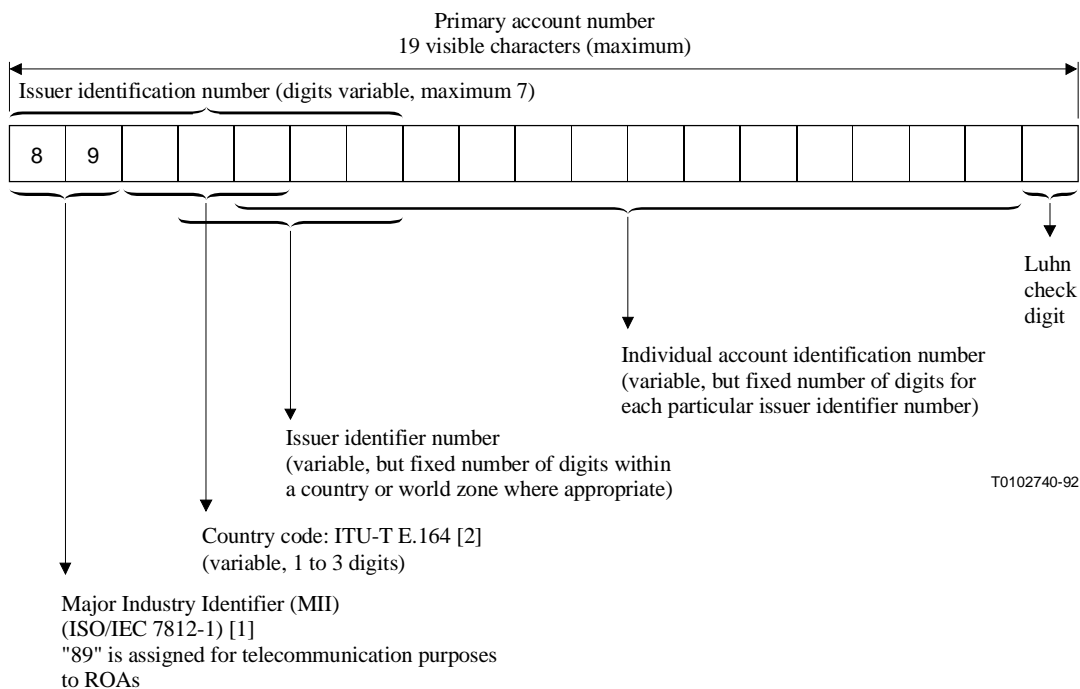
Primary account number
19 visible characters (maximum)

Issuer identification number (digits variable, maximum 7)

| 8 | 9 | | | | | | | | | | | | | | | | | |
|---|---|---|---|---|---|---|---|---|---|---|---|---|---|---|---|---|---|---|

Luhn check digit

Individual account identification number (variable, but fixed number of digits for each particular issuer identifier number)

Issuer identifier number (variable, but fixed number of digits within a country or world zone where appropriate)

T0102740-92

Country code: ITU-T E.164 [2] (variable, 1 to 3 digits)

Major Industry Identifier (MII) (ISO/IEC 7812-1) [1] "89" is assigned for telecommunication purposes to ROAs